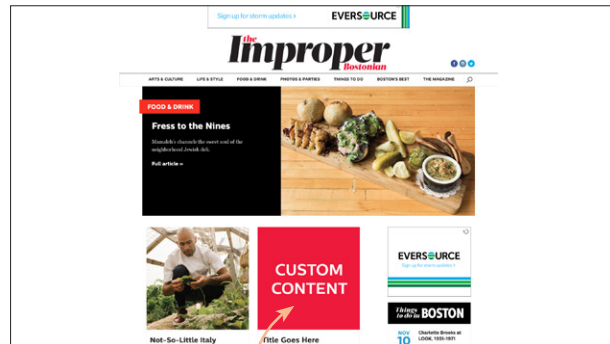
Sign up for storm updates »
EVERSOURCE

the Improper Bostonian

ARTS & CULTURE
LIFE & STYLE
FOOD & DRINK
PHOTOS & PARTIES
THINGS TO DO
BOSTON'S BEST
THE MAGAZINE

FOOD & DRINK
Fress to the Nines
Mamaleh's channels the sweet soul of the neighborhood Jewish deli.
Full article »

CUSTOM CONTENT

EVERSOURCE
Sign up for storm updates »

Things to do in BOSTON
NOV 10
Charlotte Brooks at LOOK, 1955-1971

Not-So-Little Italy
Title Goes Here